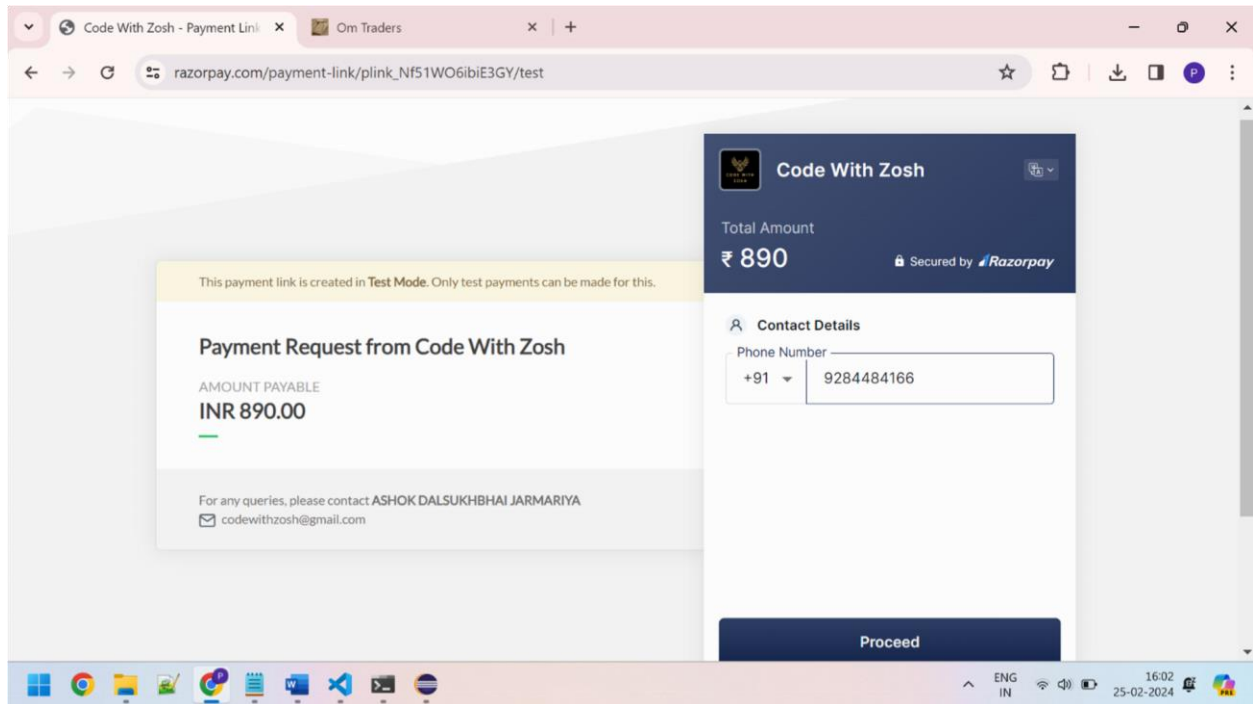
Code With Zosh - Payment Link ×
Om Traders ×
+

razorpay.com/payment-link/plink_Nf51WO6ibiE3GY/test

P

This payment link is created in Test Mode. Only test payments can be made for this.

Payment Request from Code With Zosh

AMOUNT PAYABLE
INR 890.00

For any queries, please contact ASHOK DALSUKHBHAI JARMARIYA
codewithzosh@gmail.com

Code With Zosh

Total Amount
₹ 890
Secured by Razorpay

Contact Details
Phone Number
+91
9284484166

Proceed

ENG
IN
16:02
25-02-2024